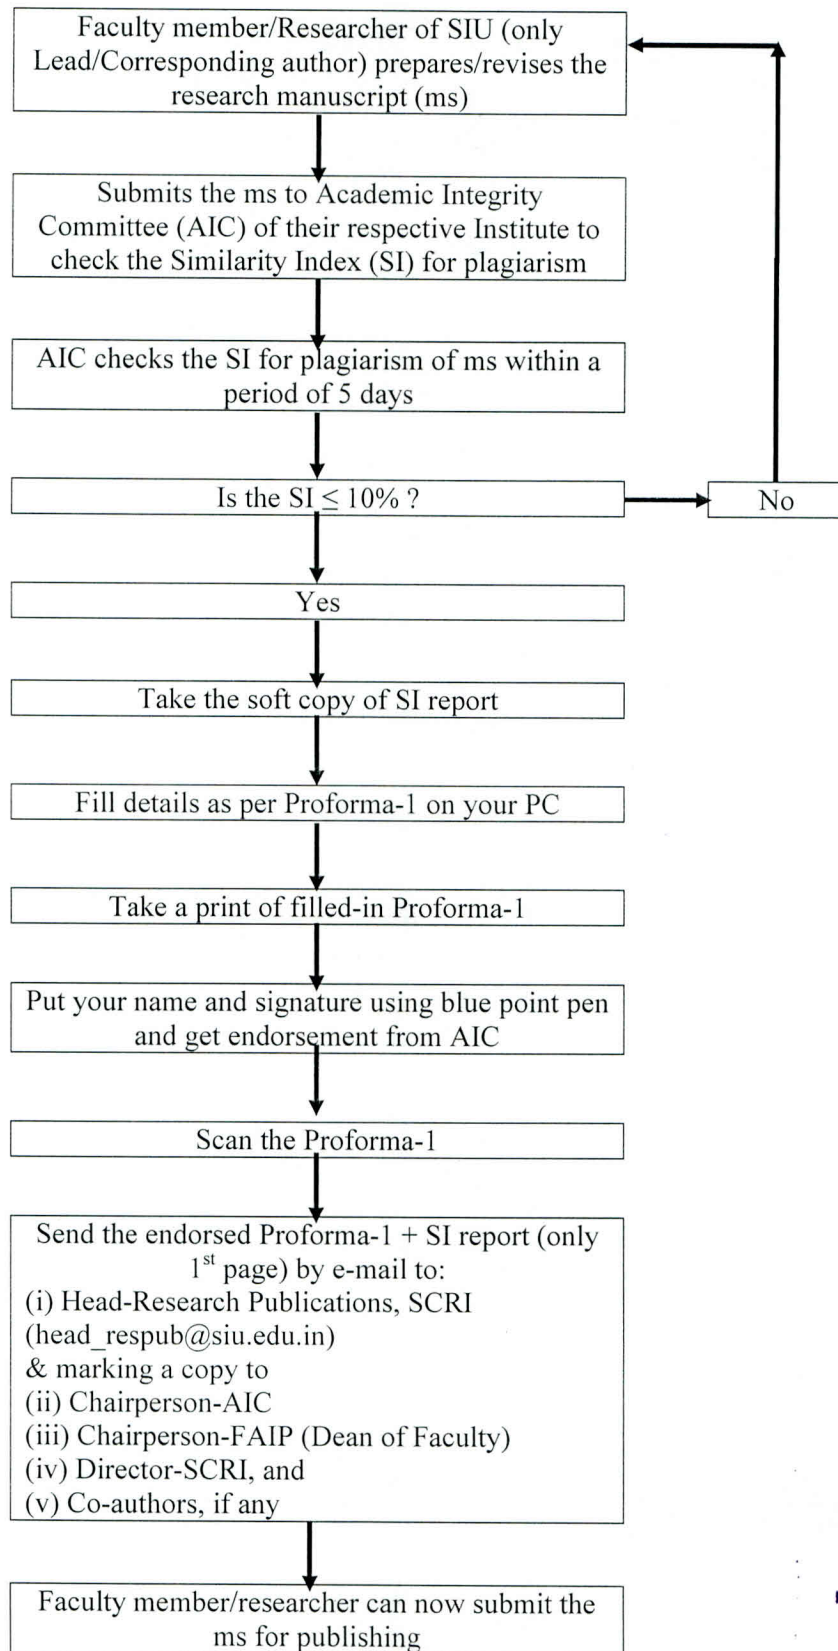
Faculty member/Researcher of SIU (only Lead/Corresponding author) prepares/revises the research manuscript (ms)

Submits the ms to Academic Integrity Committee (AIC) of their respective Institute to check the Similarity Index (SI) for plagiarism

AIC checks the SI for plagiarism of ms within a period of 5 days

Is the SI $\leq 10\%$ ?

No

Yes

Take the soft copy of SI report

Fill details as per Proforma-1 on your PC

Take a print of filled-in Proforma-1

Put your name and signature using blue point pen and get endorsement from AIC

Scan the Proforma-1

Send the endorsed Proforma-1 + SI report (only 1$^{st}$ page) by e-mail to:
(i) Head-Research Publications, SCRI (head_respub@siu.edu.in)
& marking a copy to
(ii) Chairperson-AIC
(iii) Chairperson-FAIP (Dean of Faculty)
(iv) Director-SCRI, and
(v) Co-authors, if any

Faculty member/researcher can now submit the ms for publishing